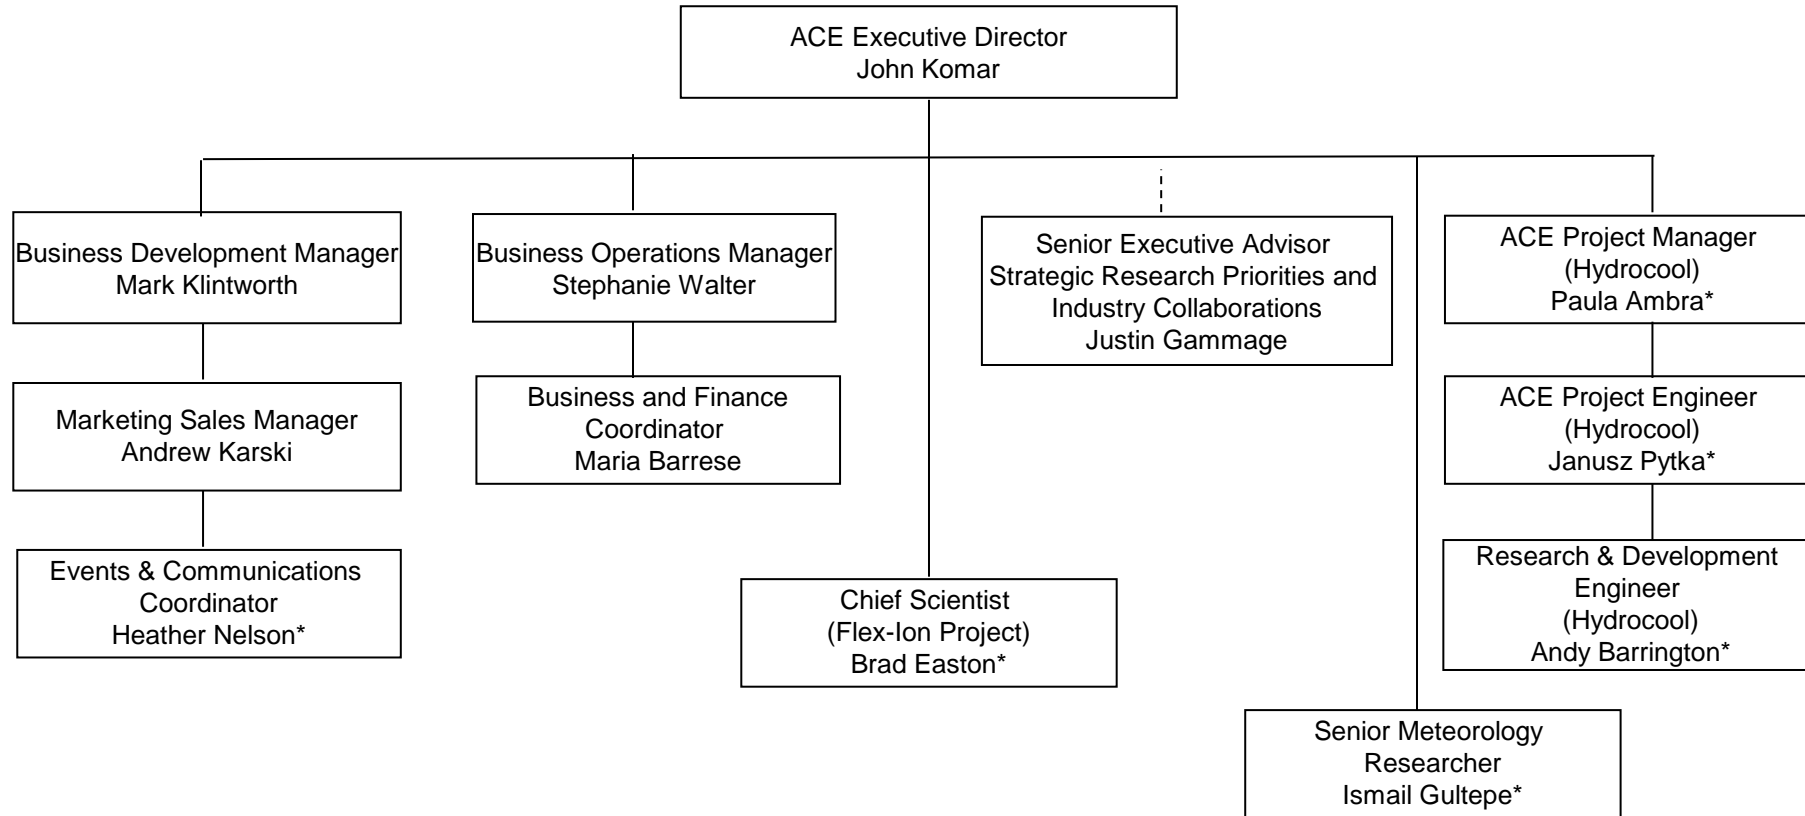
ACE Executive Director
John Komar

Business Development Manager
Mark Klintworth

Marketing Sales Manager
Andrew Karski

Events & Communications Coordinator
Heather Nelson*

Business Operations Manager
Stephanie Walter

Business and Finance Coordinator
Maria Barrese

Chief Scientist
(Flex-Ion Project)
Brad Easton*

Senior Executive Advisor
Strategic Research Priorities and Industry Collaborations
Justin Gammage

Senior Meteorology Researcher
Ismail Gultepe*

ACE Project Manager
(Hydrocool)
Paula Ambra*

ACE Project Engineer
(Hydrocool)
Janusz Pytka*

Research & Development Engineer
(Hydrocool)
Andy Barrington*